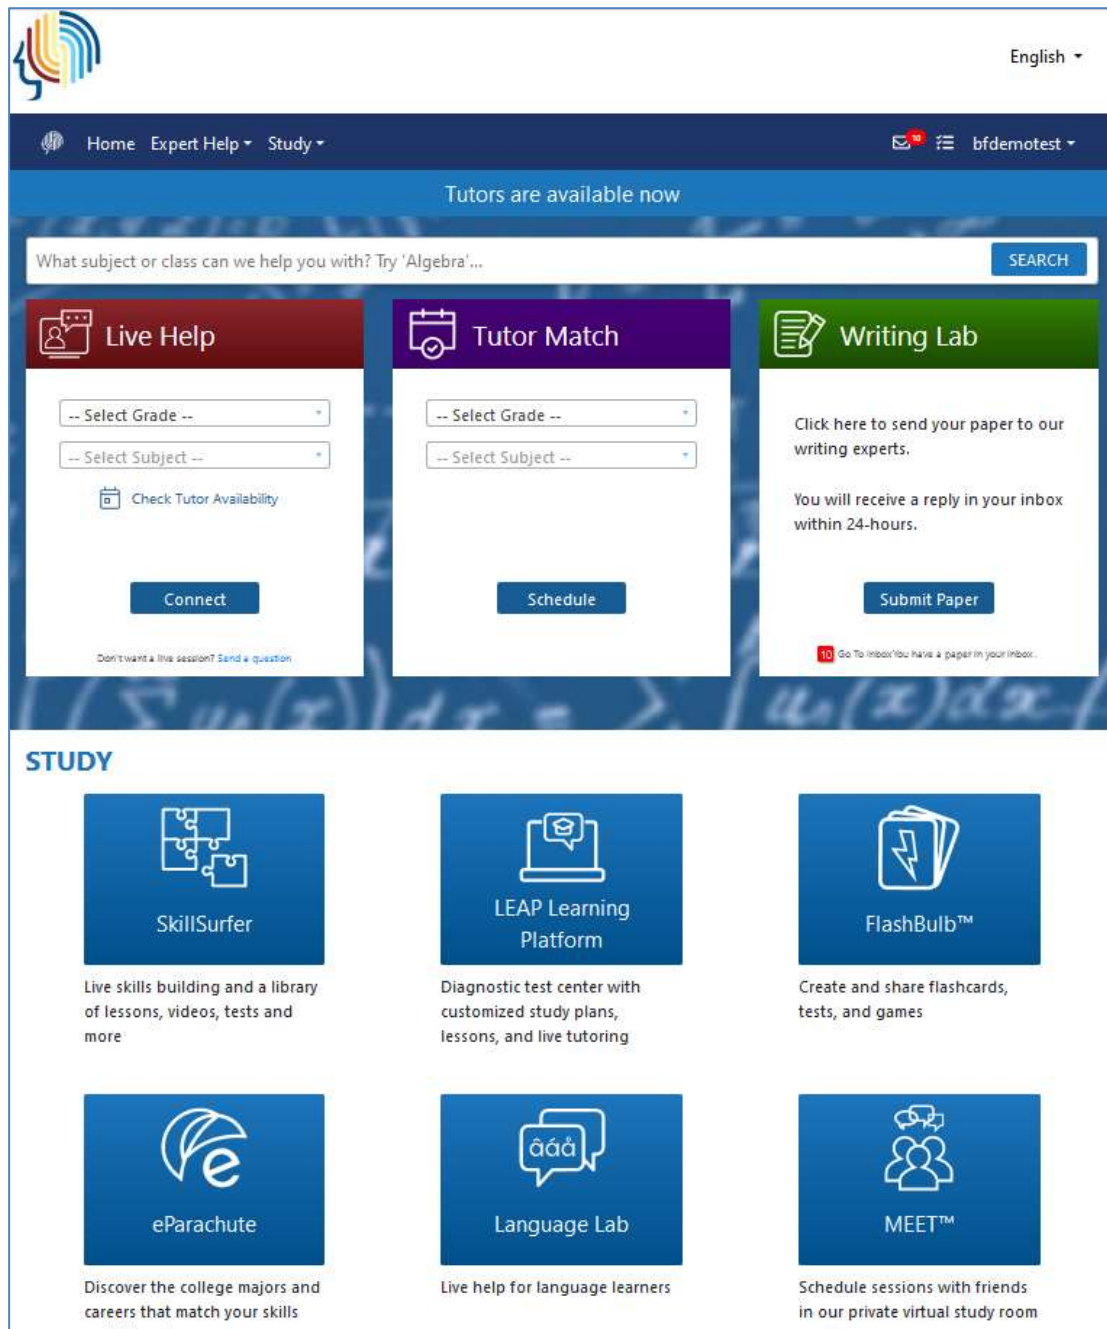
English

Home Expert Help Study

10

bfdemotest

Tutors are available now

What subject or class can we help you with? Try 'Algebra'...

SEARCH

Live Help

-- Select Grade --

-- Select Subject --

Check Tutor Availability

Connect

Don't want a live session? Send a question

Tutor Match

-- Select Grade --

-- Select Subject --

Schedule

Writing Lab

Click here to send your paper to our writing experts.

You will receive a reply in your inbox within 24-hours.

Submit Paper

10 Go To Inbox You have a paper in your inbox.

STUDY

SkillSurfer

Live skills building and a library of lessons, videos, tests and more

LEAP Learning Platform

Diagnostic test center with customized study plans, lessons, and live tutoring

FlashBulb™

Create and share flashcards, tests, and games

eParachute

Discover the college majors and careers that match your skills

âáå

Language Lab

Live help for language learners

MEET™

Schedule sessions with friends in our private virtual study room